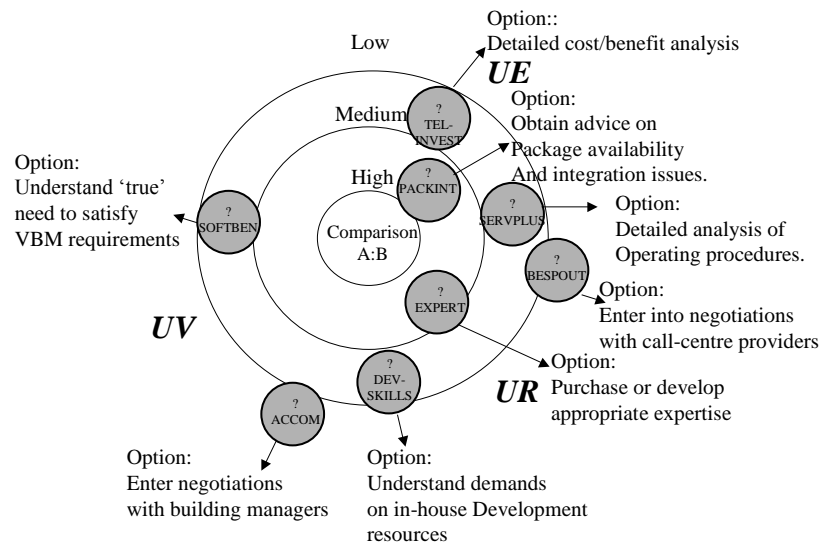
Option::
Detailed cost/benefit analysis

Low

UE

Medium

?
TEL-INVEST

Option:
Obtain advice on
Package availability
And integration issues.

Option:
Understand 'true'
need to satisfy
VBM requirements

High

?
PACKINT

?
SERVPLUS

Option:
Detailed analysis of
Operating procedures.

?
SOFTBEN

Comparison
A:B

?
BESPOUT

Option:
Enter into negotiations
with call-centre providers

?
EXPERT

UV

Option:
Purchase or develop
appropriate expertise

UR

?
DEV-SKILLS

?
ACCOM

Option:
Enter negotiations
with building managers

Option:
Understand demands
on in-house Development
resources